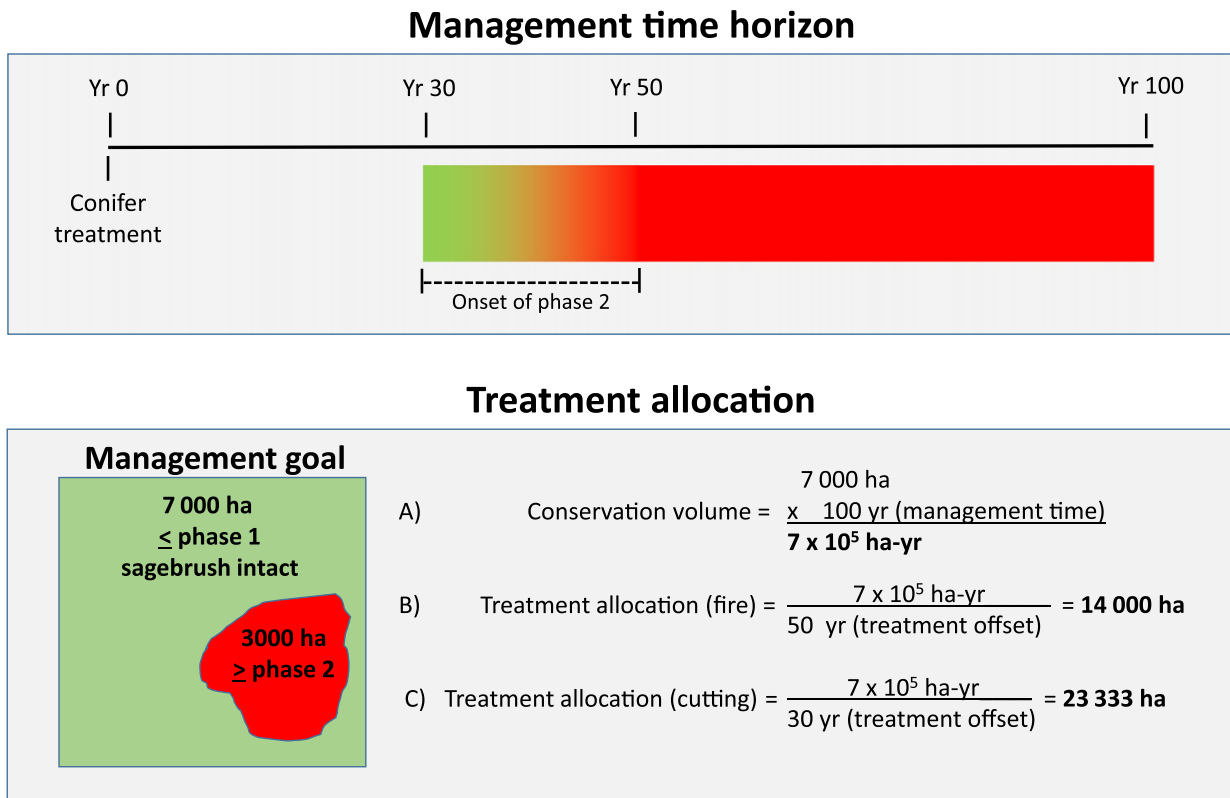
Management time horizon

Yr 0

Yr 30

Yr 50

Yr 100

Conifer treatment

Onset of phase 2

Treatment allocation

Management goal

7 000 ha
$\leq$ phase 1
sagebrush intact

3000 ha
$\geq$ phase 2

A) Conservation volume = 7 000 ha
x 100 yr (management time)
$7 \times 10^5$ ha-yr

B) Treatment allocation (fire) = $\frac{7 \times 10^5 \text{ ha-yr}}{50 \text{ yr (treatment offset)}}$ = 14 000 ha

C) Treatment allocation (cutting) = $\frac{7 \times 10^5 \text{ ha-yr}}{30 \text{ yr (treatment offset)}}$ = 23 333 ha